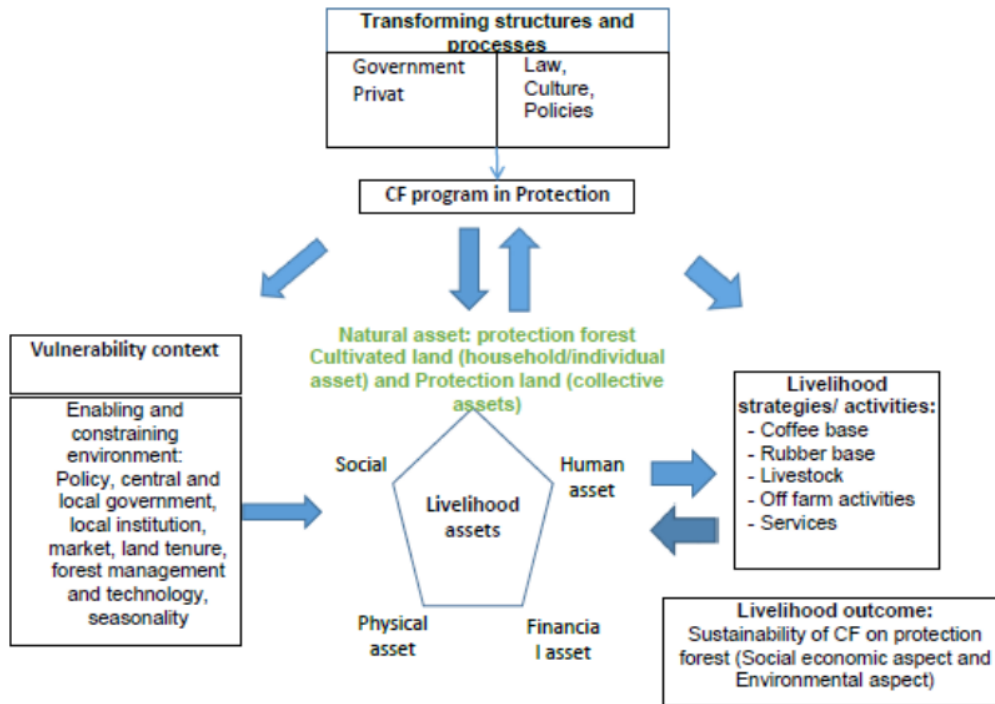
Transforming structures and processes

Government
Privat

Law,
Culture,
Policies

CF program in Protection

Vulnerability context

Enabling and constraining environment: Policy, central and local government, local institution, market, land tenure, forest management and technology, seasonality

Natural asset: protection forest Cultivated land (household/individual asset) and Protection land (collective assets)

Social

Human asset

Livelihood assets

Physical asset

Financia l asset

Livelihood strategies/ activities:
- Coffee base
- Rubber base
- Livestock
- Off farm activities
- Services

Livelihood outcome:
Sustainability of CF on protection forest (Social economic aspect and Environmental aspect)